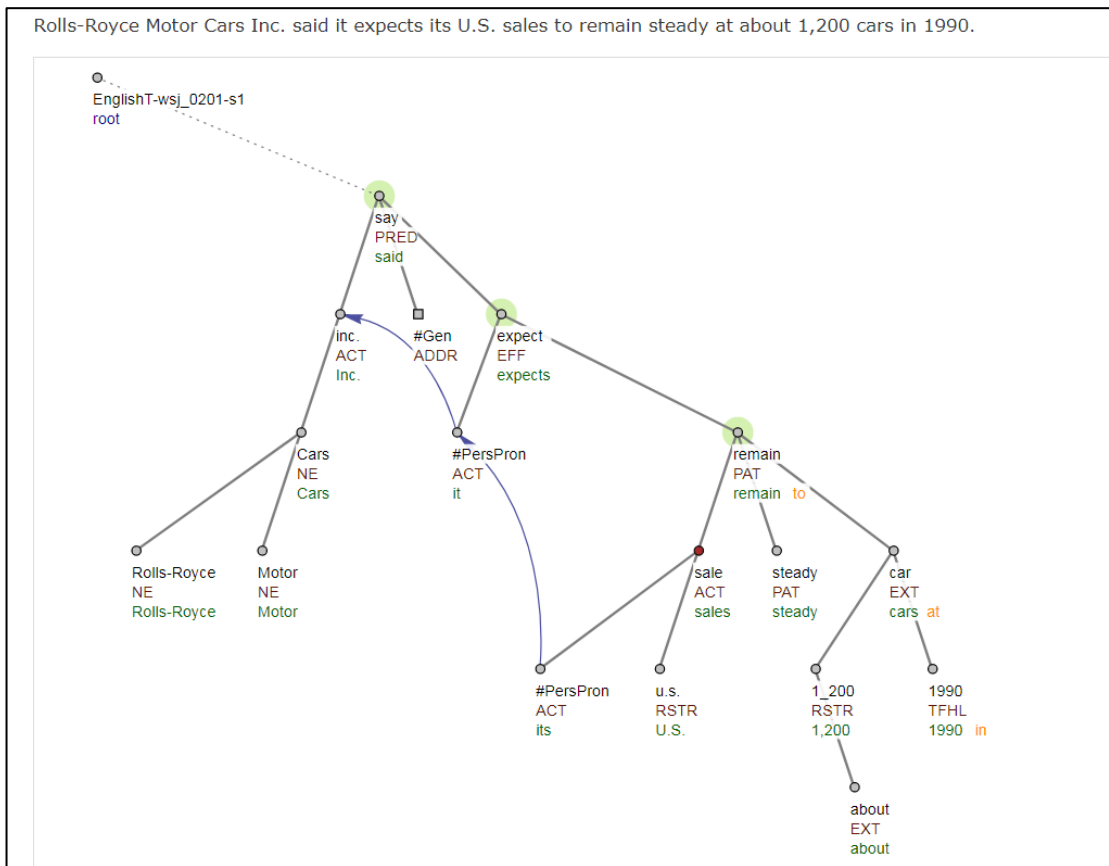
Rolls-Royce Motor Cars Inc. said it expects its U.S. sales to remain steady at about 1,200 cars in 1990.

EnglishT-wsj_0201-s1
root

say
PRED
said

inc.
ACT
Inc.

#Gen
ADDR

expect
EFF
expects

Cars
NE
Cars

#PersPron
ACT
it

remain
PAT
remain to

Rolls-Royce
NE
Rolls-Royce

Motor
NE
Motor

sale
ACT
sales

steady
PAT
steady

car
EXT
cars at

#PersPron
ACT
its

u.s.
RSTR
U.S.

1_200
RSTR
1,200

1990
TFHL
1990 in

about
EXT
about